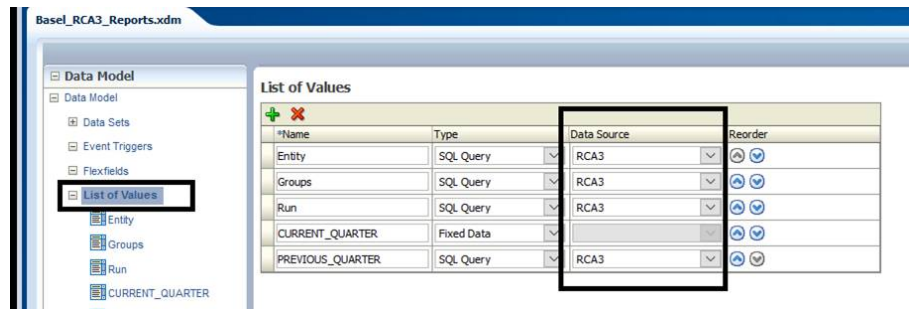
Basel_RCA3_Reports.xdm

⊟ Data Model
⊟ Data Model
⊞ Data Sets
⊟ Event Triggers
⊟ Flexfields
⊟ List of Values
Entity
Groups
Run
CURRENT_QUARTER

List of Values

| *Name | Type | Data Source | Reorder |
|---|---|---|---|
| Entity | SQL Query | RCA3 | |
| Groups | SQL Query | RCA3 | |
| Run | SQL Query | RCA3 | |
| CURRENT_QUARTER | Fixed Data | | |
| PREVIOUS_QUARTER | SQL Query | RCA3 | |